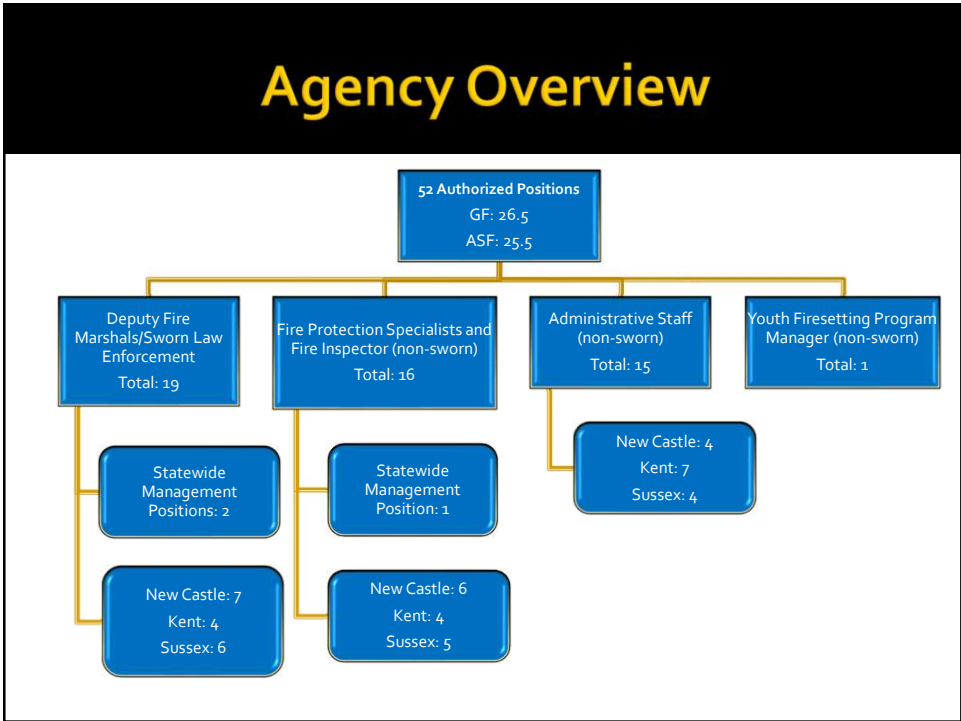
Agency Overview

52 Authorized Positions
GF: 26.5
ASF: 25.5

Deputy Fire Marshals/Sworn Law Enforcement
Total: 19

Statewide Management Positions: 2

New Castle: 7
Kent: 4
Sussex: 6

Fire Protection Specialists and Fire Inspector (non-sworn)
Total: 16

Statewide Management Position: 1

New Castle: 6
Kent: 4
Sussex: 5

Administrative Staff (non-sworn)
Total: 15

New Castle: 4
Kent: 7
Sussex: 4

Youth Firesetting Program Manager (non-sworn)
Total: 1